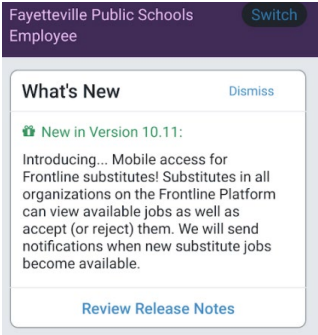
Fayetteville Public Schools Employee

Switch

What's New

Dismiss

New in Version 10.11:

Introducing... Mobile access for Frontline substitutes! Substitutes in all organizations on the Frontline Platform can view available jobs as well as accept (or reject) them. We will send notifications when new substitute jobs become available.

Review Release Notes